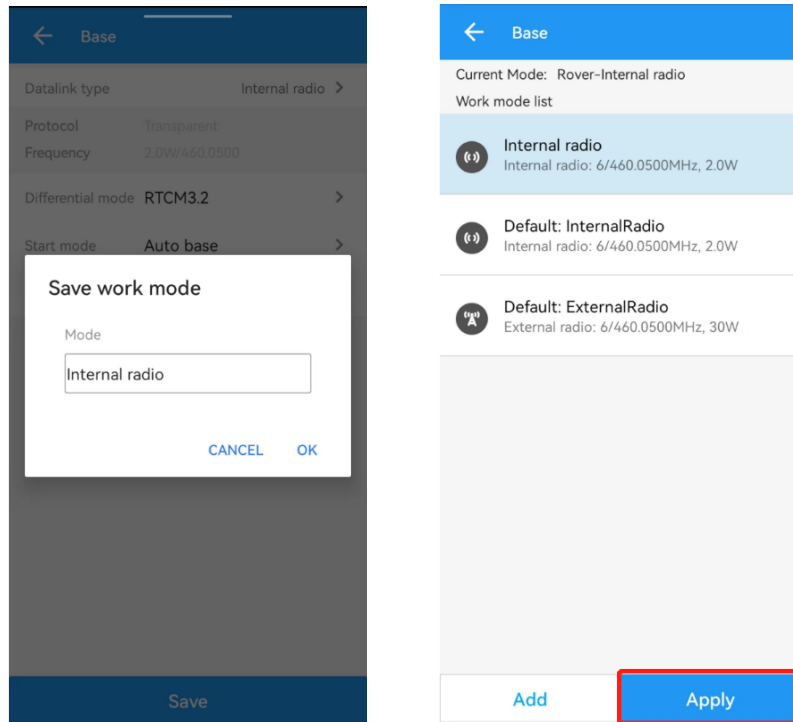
Base

Datalink type Internal radio

Protocol Transparent

Frequency 2.0W/460.0500

Differential mode RTCM3.2

Start mode Auto base

Save work mode

Mode

Internal radio

CANCEL OK

Save

Base

Current Mode: Rover-Internal radio

Work mode list

Internal radio
Internal radio: 6/460.0500MHz, 2.0W

Default: InternalRadio
Internal radio: 6/460.0500MHz, 2.0W

Default: ExternalRadio
External radio: 6/460.0500MHz, 30W

Add Apply